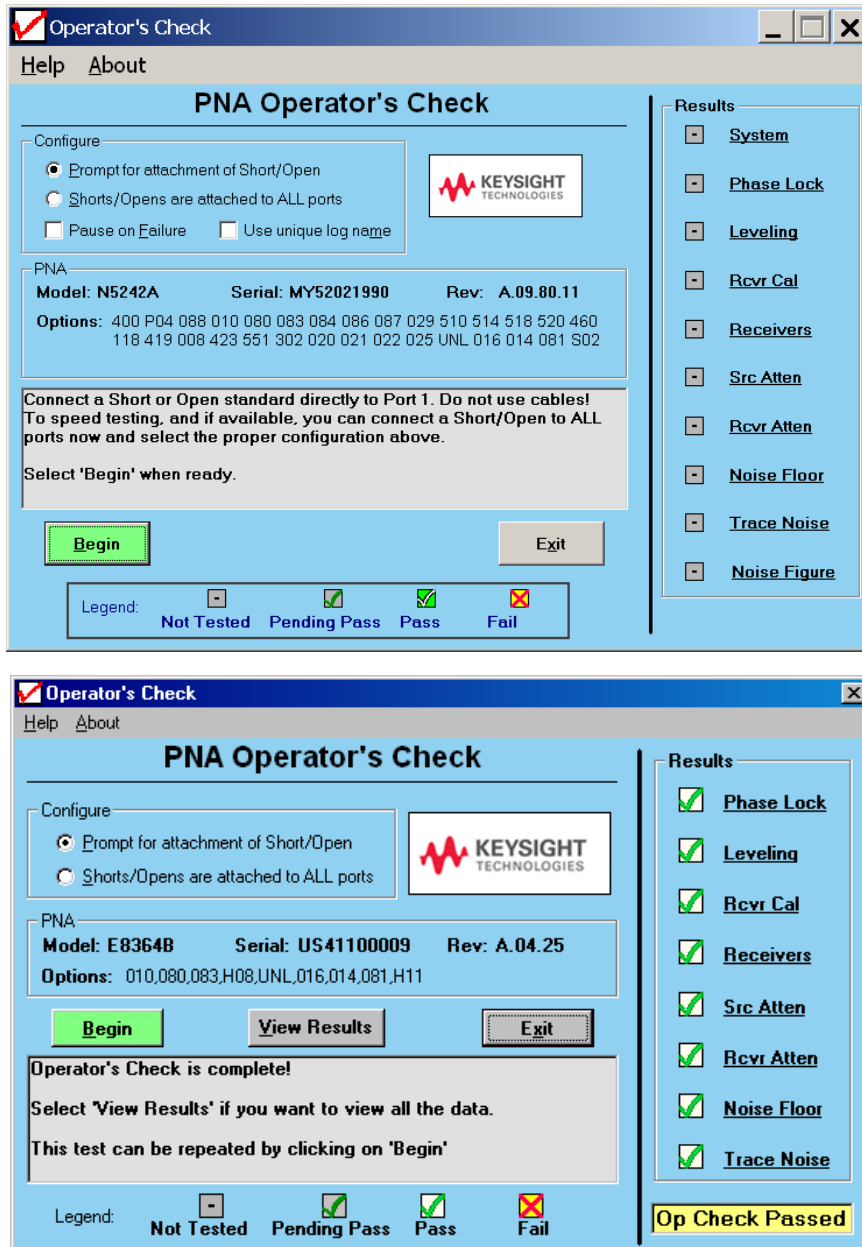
Operator's Check

Help About

PNA Operator's Check

Configure

Prompt for attachment of Short/Open

Shorts/Opens are attached to ALL ports

Pause on Failure

Use unique log name

KEYSIGHT TECHNOLOGIES

PNA

Model: N5242A Serial: MY52021990 Rev: A.09.80.11

Options: 400 P04 088 010 080 083 084 086 087 029 510 514 518 520 460 118 419 008 423 551 302 020 021 022 025 UNL 016 014 081 S02

Connect a Short or Open standard directly to Port 1. Do not use cables! To speed testing, and if available, you can connect a Short/Open to ALL ports now and select the proper configuration above.

Select 'Begin' when ready.

Begin

Exit

Legend: Not Tested Pending Pass Pass Fail

Results

System

Phase Lock

Leveling

Rcvr Cal

Receivers

Src Atten

Rcvr Atten

Noise Floor

Trace Noise

Noise Figure

Operator's Check

Help About

PNA Operator's Check

Configure

Prompt for attachment of Short/Open

Shorts/Opens are attached to ALL ports

KEYSIGHT TECHNOLOGIES

PNA

Model: E8364B Serial: US41100009 Rev: A.04.25

Options: 010,080,083,H08,UNL,016,014,081,H11

Begin

View Results

Exit

Operator's Check is complete!

Select 'View Results' if you want to view all the data.

This test can be repeated by clicking on 'Begin'

Legend: Not Tested Pending Pass Pass Fail

Results

Phase Lock

Leveling

Rcvr Cal

Receivers

Src Atten

Rcvr Atten

Noise Floor

Trace Noise

Op Check Passed